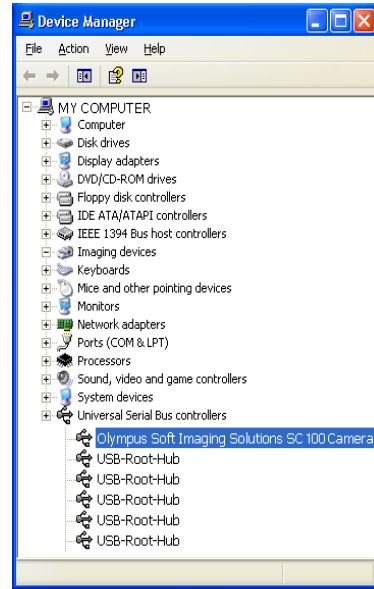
Device Manager

File Action View Help

MY COMPUTER
Computer
Disk drives
Display adapters
DVD/CD-ROM drives
Floppy disk controllers
IDE ATA/ATAPI controllers
IEEE 1394 Bus host controllers
Imaging devices
Keyboards
Mice and other pointing devices
Monitors
Network adapters
Ports (COM & LPT)
Processors
Sound, video and game controllers
System devices
Universal Serial Bus controllers
Olympus Soft Imaging Solutions SC 100 Camera
USB-Root-Hub
USB-Root-Hub
USB-Root-Hub
USB-Root-Hub
USB-Root-Hub